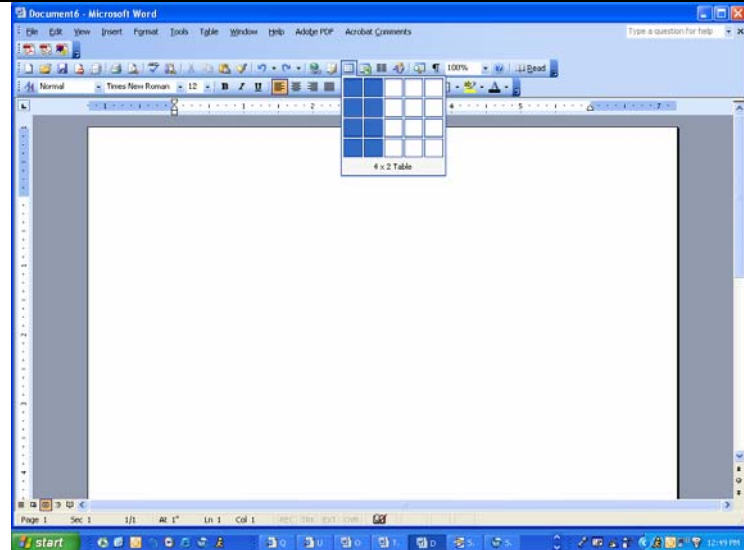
Document6 - Microsoft Word

File Edit View Insert Format Tools Table Window Help Adobe PDF Acrobat Comments

Type a question for help

100% Read

Normal Times New Roman 12 B I U

4 x 2 Table

Page 1 Sec 1 1/1 At 1" Ln 1 Col 1 REC TRK EXT OVR

start

12:49 PM